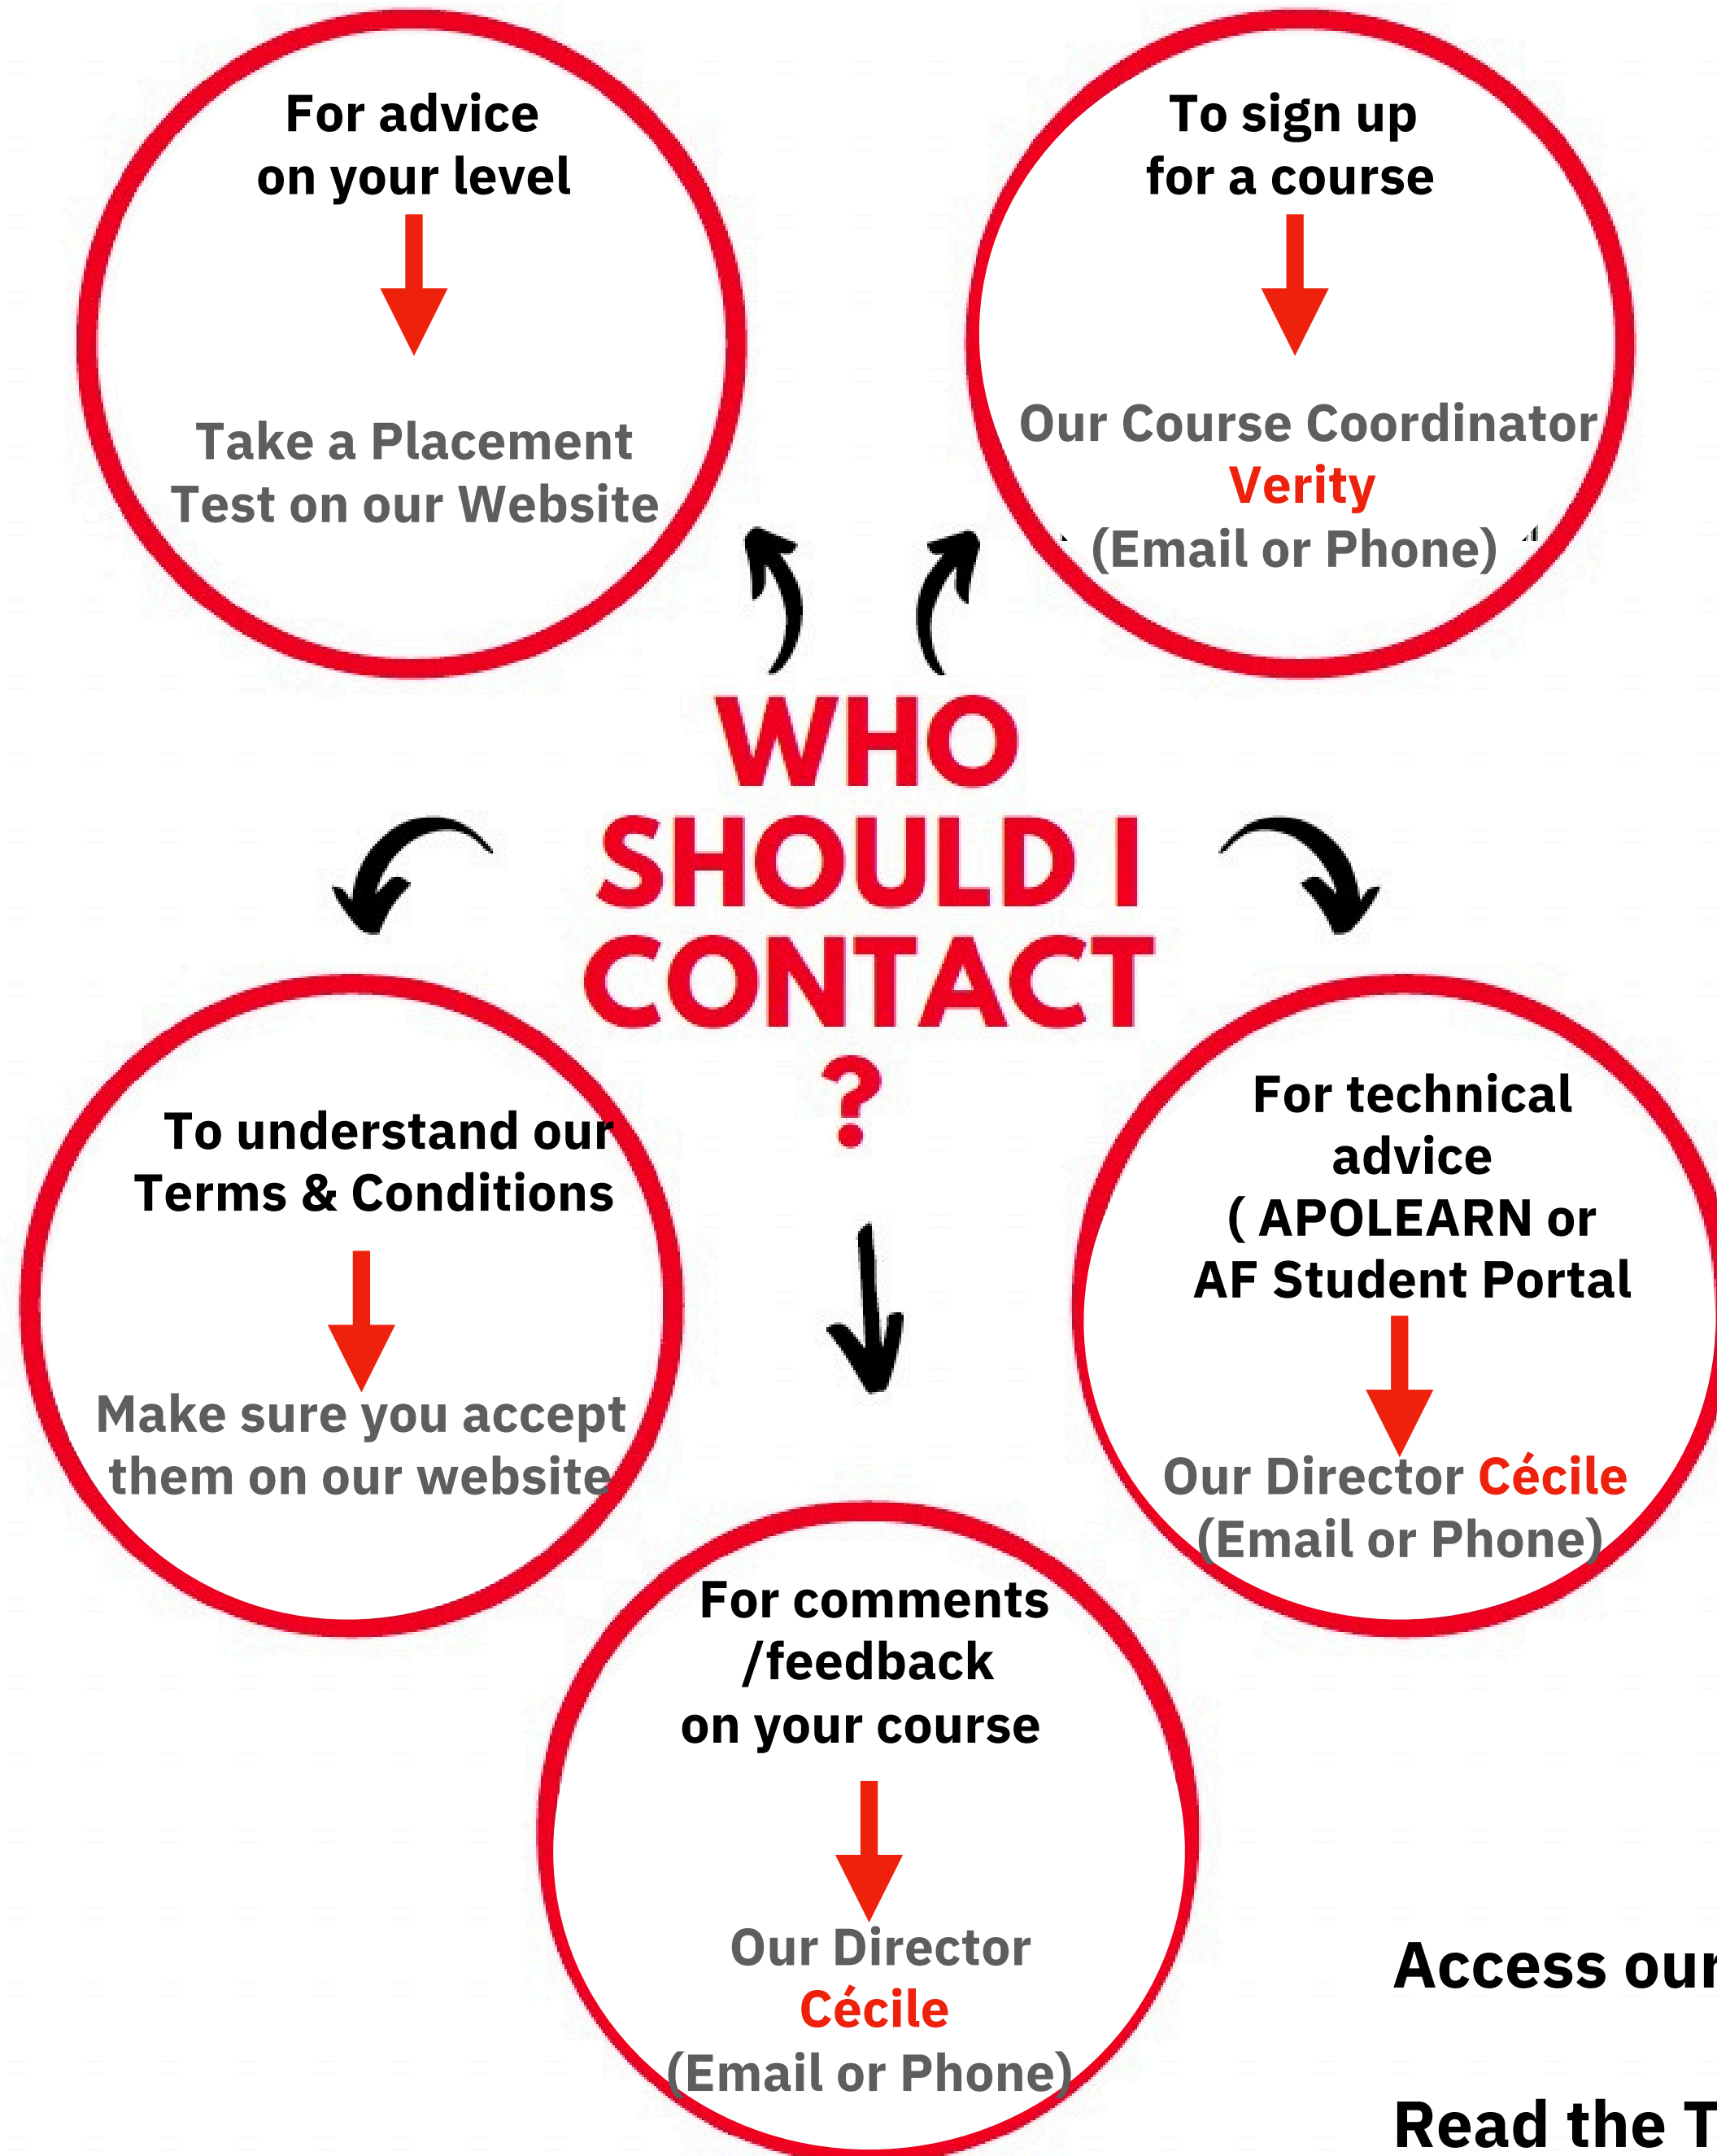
For advice on your level

Take a Placement Test on our Website

To sign up for a course

Our Course Coordinator Verity (Email or Phone)

WHO SHOULD I CONTACT ?

To understand our Terms & Conditions

Make sure you accept them on our website

For technical advice ( APOLEARN or AF Student Portal

Our Director Cécile (Email or Phone)

For comments /feedback on your course

Our Director Cécile (Email or Phone)

Access our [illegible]

Read the T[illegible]